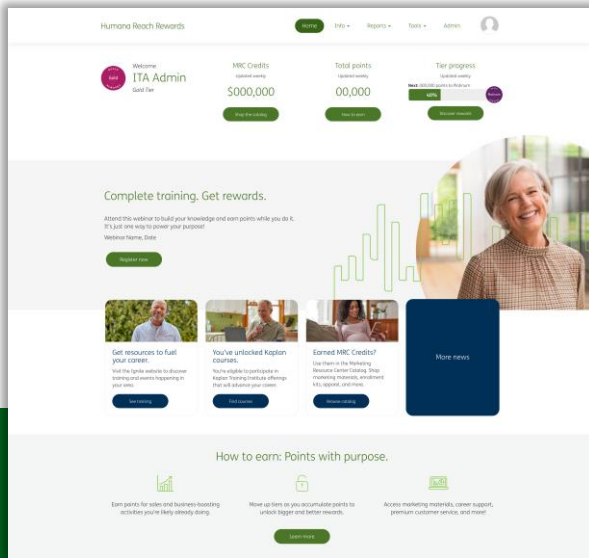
Humana Reach Rewards

Home Info ▾ Reports ▾ Tools ▾ Admin

Gold

Welcome
ITA Admin
Gold Tier

MRC Credits
Updated weekly
$000,000
Shop the catalog

Total points
Updated weekly
00,000
View Details

Tier progress
Updated weekly
Next: 000,000 points to Platinum
40%
Platinum
Discover rewards

Complete training. Get rewards.

Attend this webinar to build your knowledge and earn points while you do it. It's just one way to power your purpose!

Webinar Name, Date

Register now

Get resources to fuel your career.
Visit the Ignite website to discover training and events happening in your area.
See training

You've unlocked Kaplan courses.
You're eligible to participate in Kaplan Training Institute offerings that will advance your career.
Find courses

Earned MRC Credits?
Use them in the Marketing Resource Center Catalog. Shop marketing materials, enrollment kits, apparel, and more.
Browse catalog

More news

How to earn: Points with purpose.

Earn points for sales and business-boosting activities you're likely already doing.

Move up tiers as you accumulate points to unlock bigger and better rewards.

Access marketing materials, career support, premium customer service, and more!

Learn more